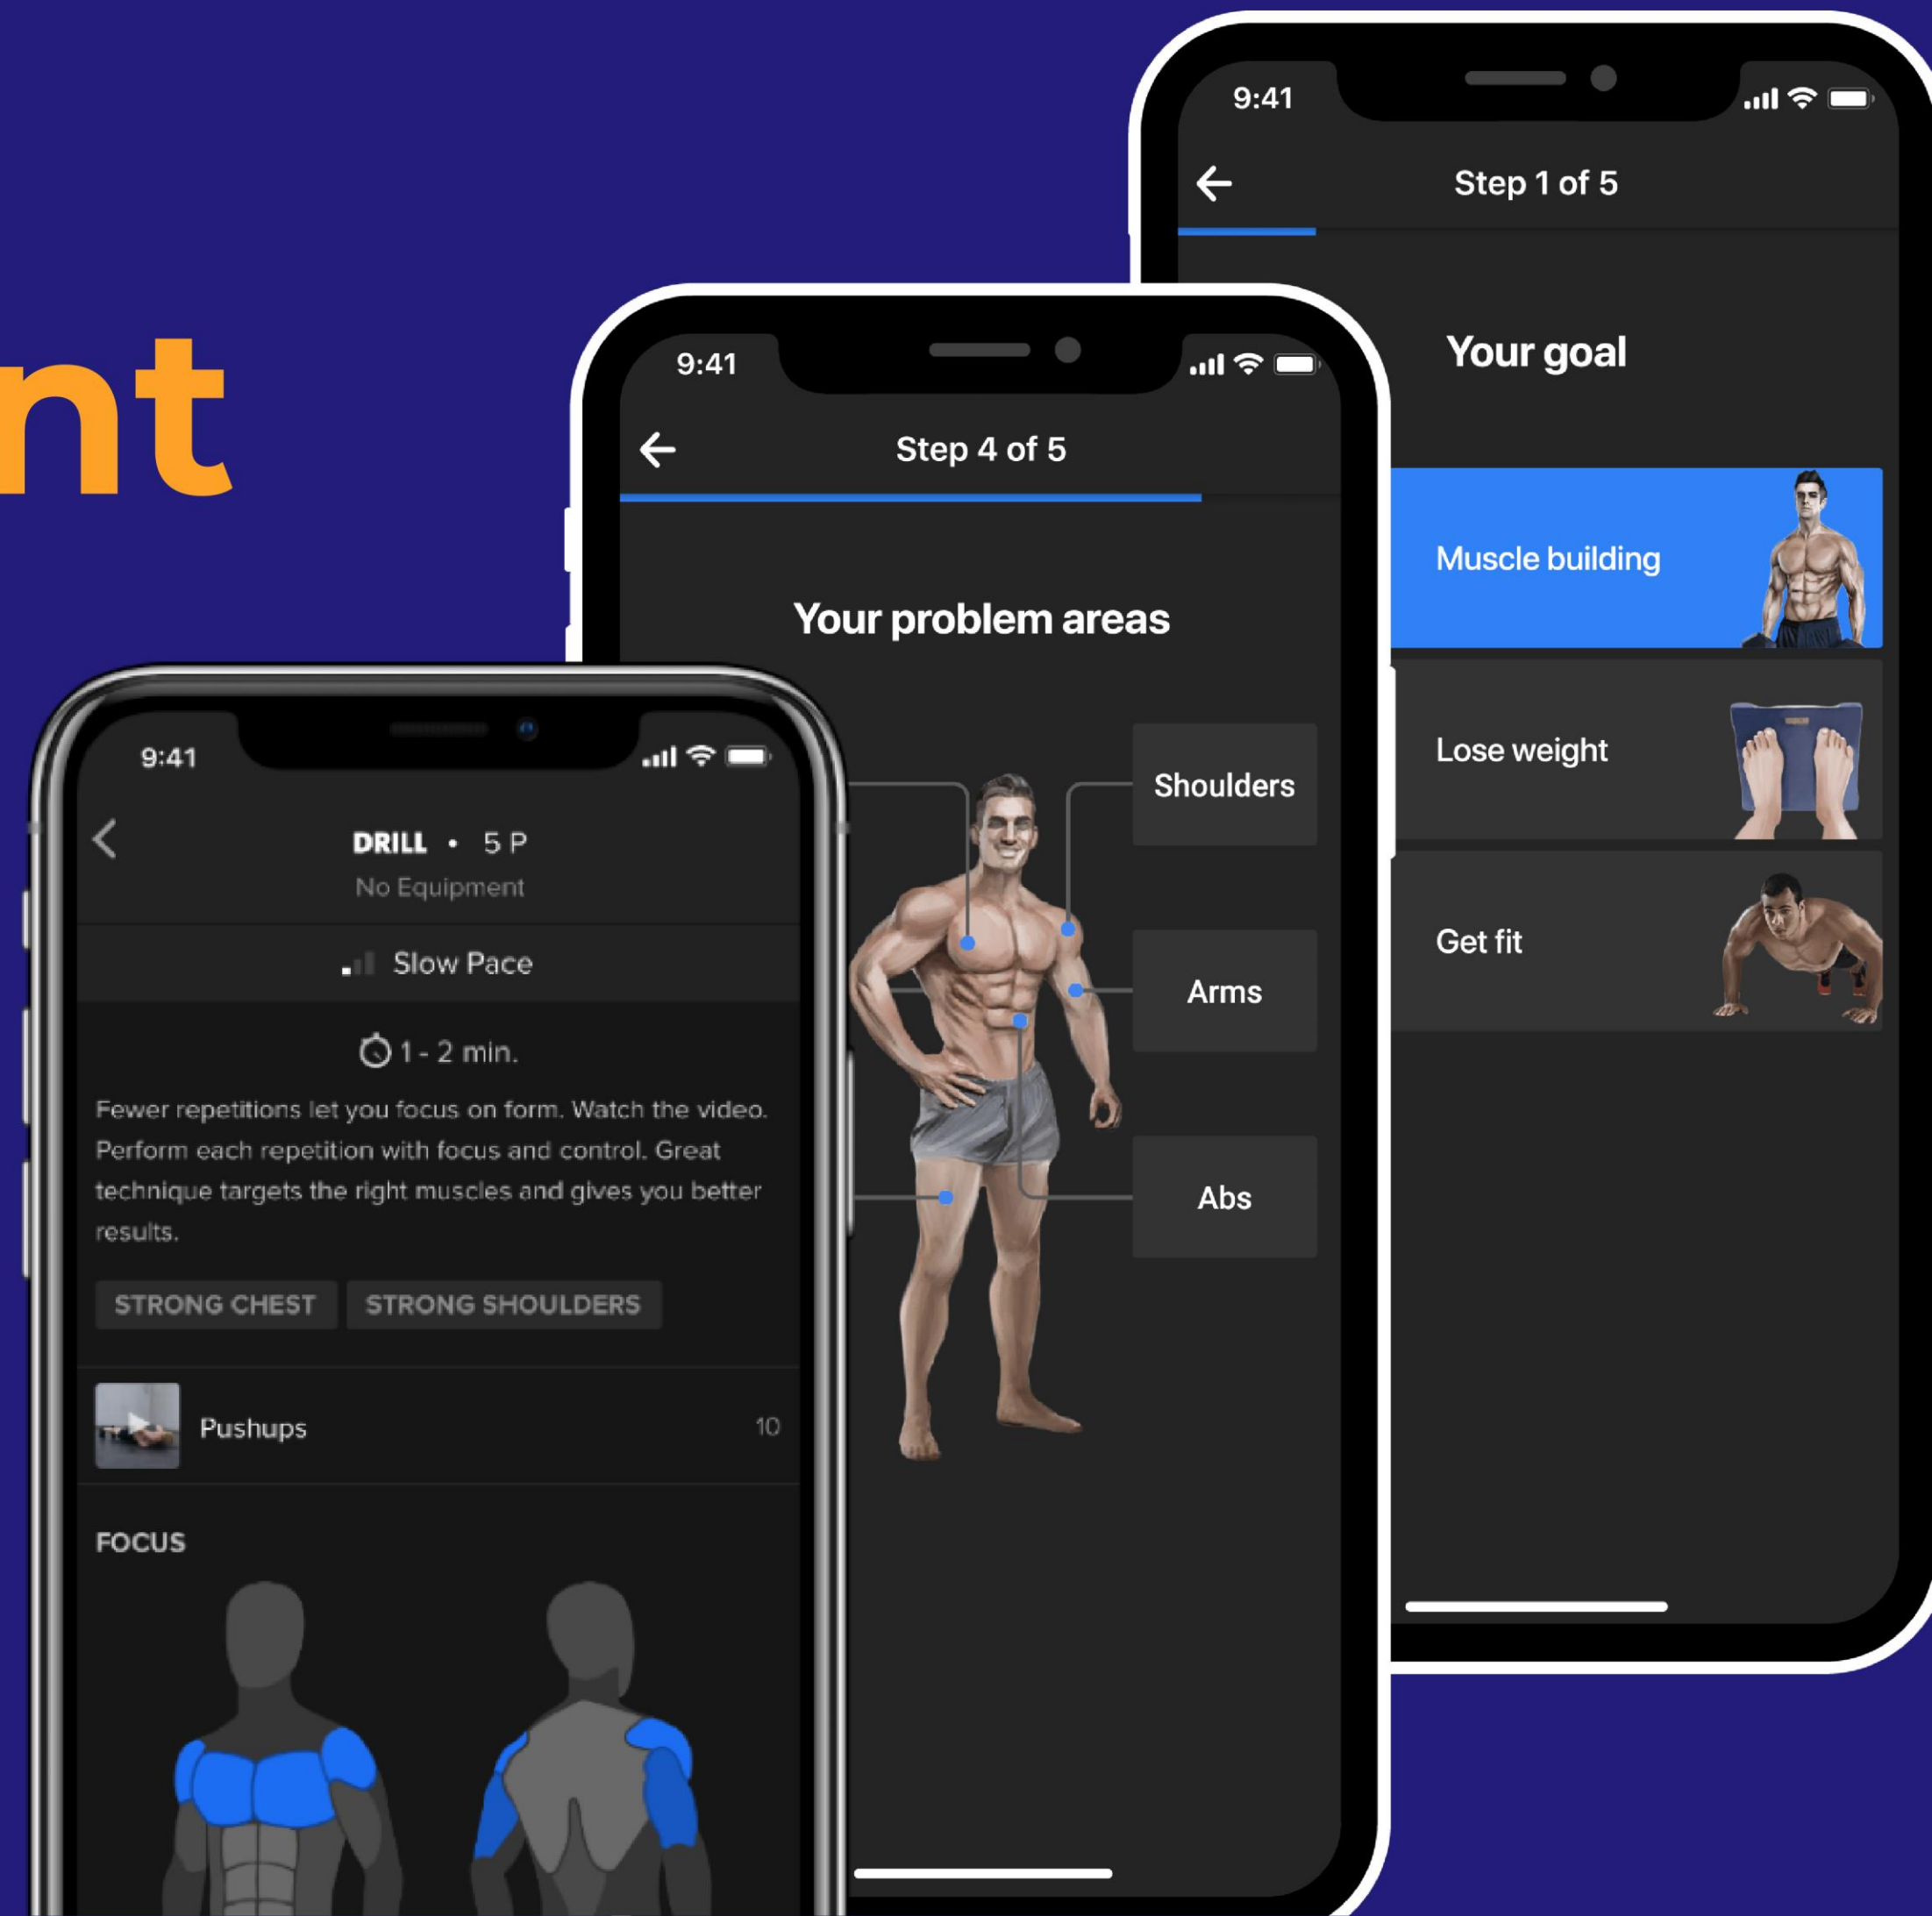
nt

9:41

Step 1 of 5

Your goal

Muscle building

Lose weight

Get fit

9:41

Step 4 of 5

Your problem areas

Shoulders

Arms

Abs

9:41

DRILL • 5 P

No Equipment

Slow Pace

1 - 2 min.

Fewer repetitions let you focus on form. Watch the video. Perform each repetition with focus and control. Great technique targets the right muscles and gives you better results.

STRONG CHEST

STRONG SHOULDERS

Pushups 10

FOCUS